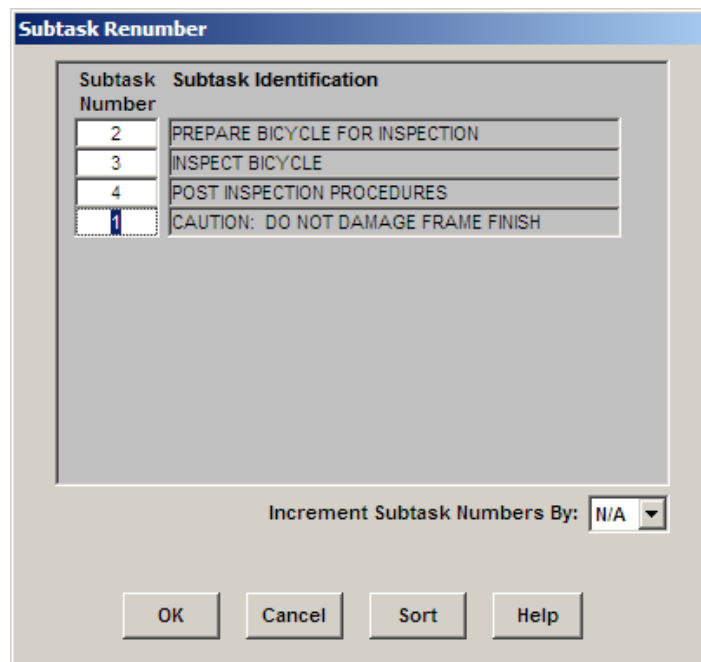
Subtask Renumber

| Subtask Number | Subtask Identification |
|---|---|
| 2 | PREPARE BICYCLE FOR INSPECTION |
| 3 | INSPECT BICYCLE |
| 4 | POST INSPECTION PROCEDURES |
| 1 | CAUTION: DO NOT DAMAGE FRAME FINISH |

Increment Subtask Numbers By: N/A

OK Cancel Sort Help